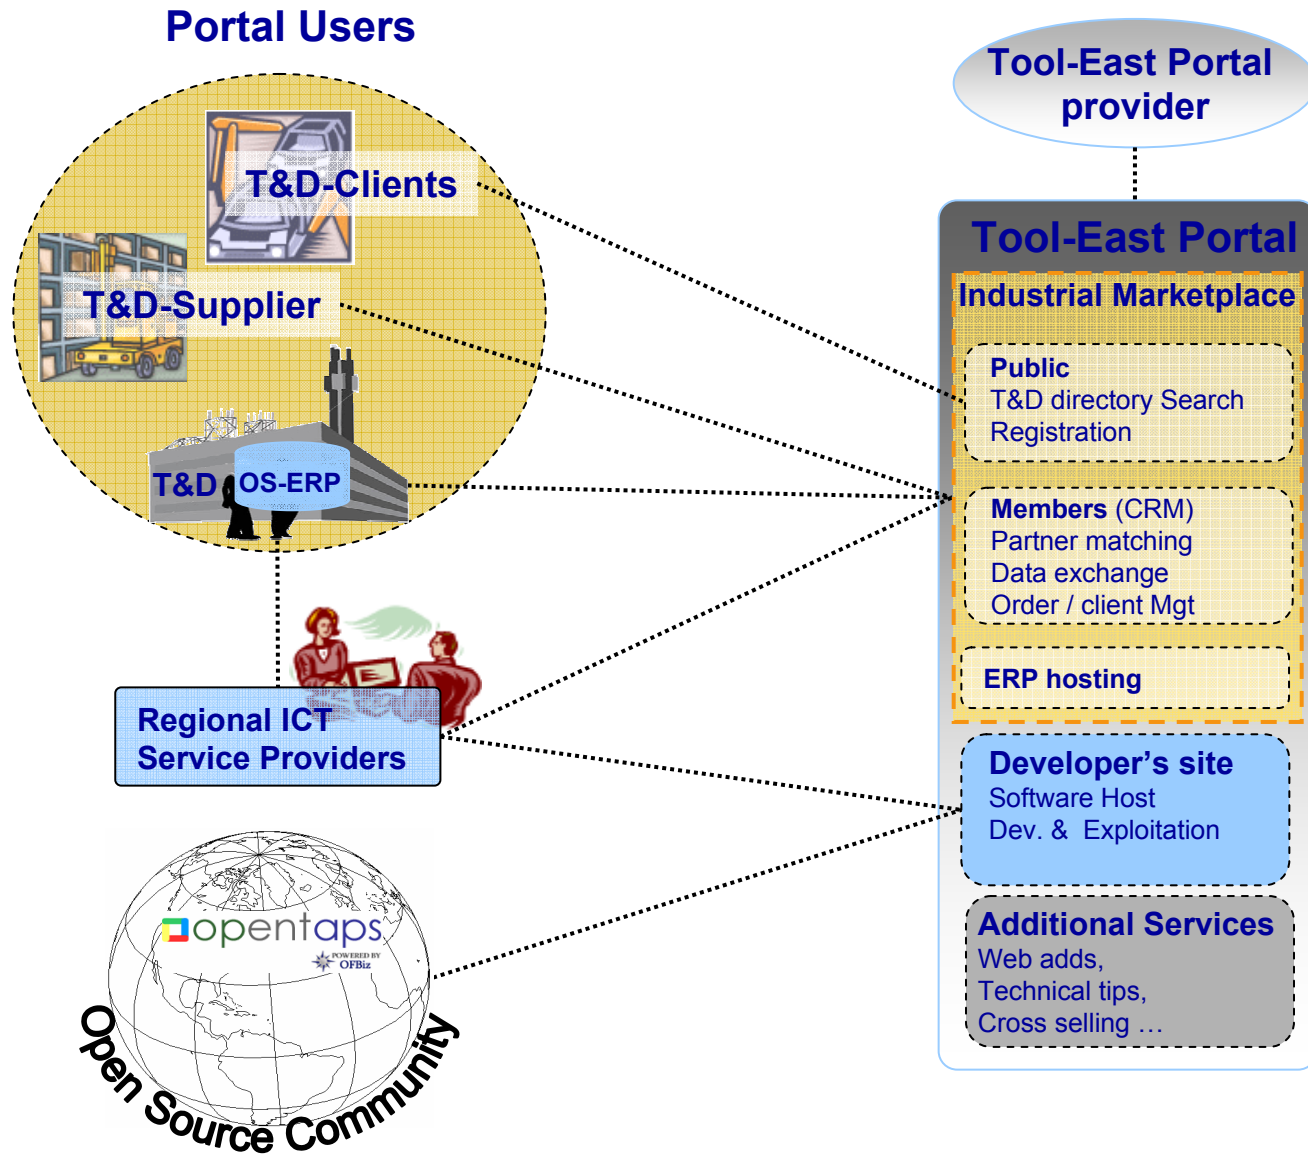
Portal Users

T&D-Clients

T&D-Supplier

T&D OS-ERP

Regional ICT Service Providers

opentaps
POWERED BY OFBiz

Open Source Community

Tool-East Portal provider

Tool-East Portal

Industrial Marketplace

Public
T&D directory Search
Registration

Members (CRM)
Partner matching
Data exchange
Order / client Mgt

ERP hosting

Developer's site
Software Host
Dev. & Exploitation

Additional Services
Web adds,
Technical tips,
Cross selling …